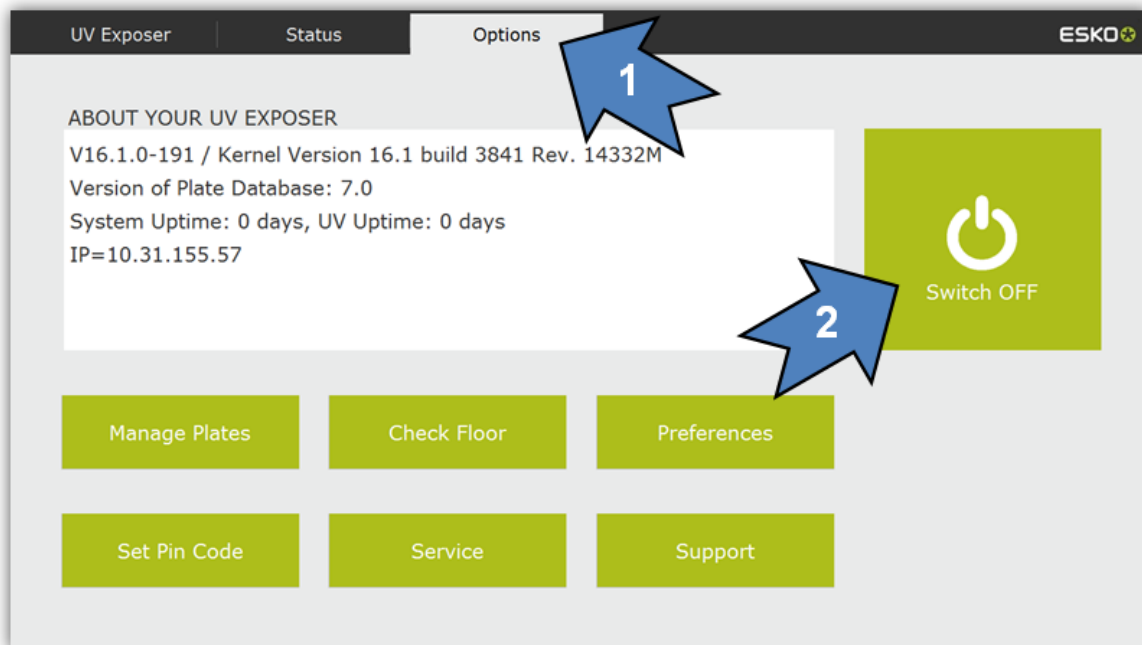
UV Exposer Status Options ESKO

1

ABOUT YOUR UV EXPOSER
V16.1.0-191 / Kernel Version 16.1 build 3841 Rev. 14332M
Version of Plate Database: 7.0
System Uptime: 0 days, UV Uptime: 0 days
IP=10.31.155.57

Switch OFF

2

Manage Plates
Check Floor
Preferences
Set Pin Code
Service
Support